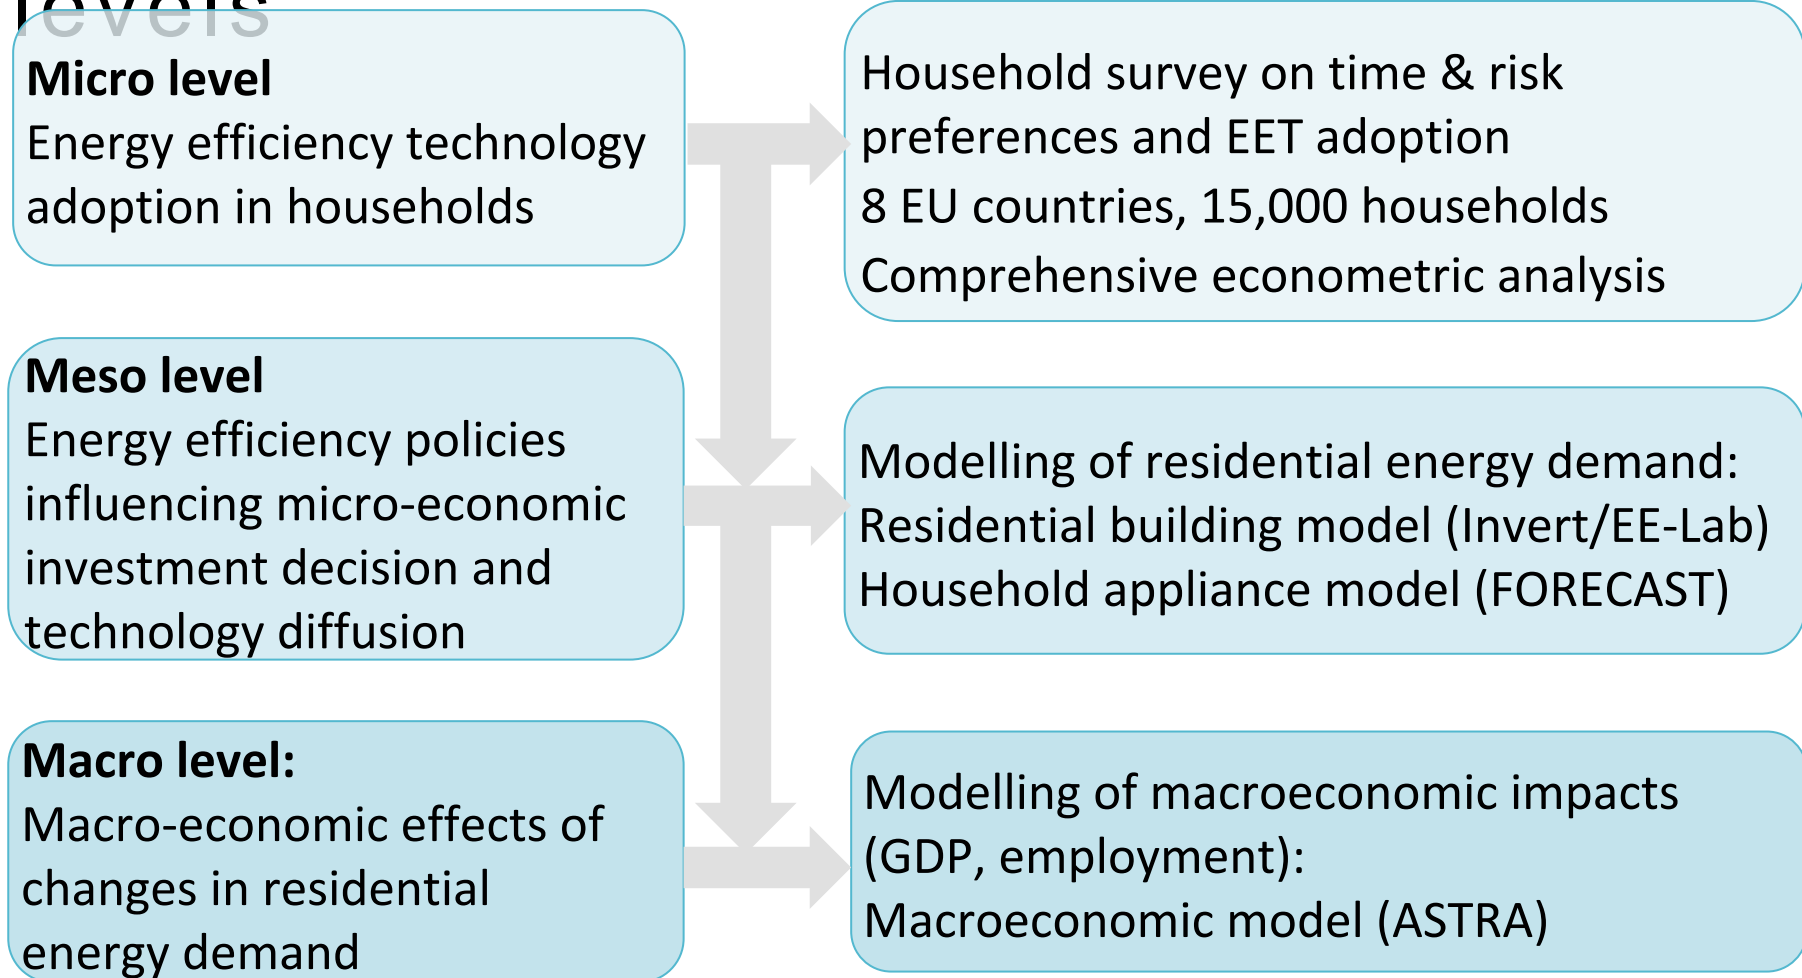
levels

**Micro level**
Energy efficiency technology adoption in households

Household survey on time & risk preferences and EET adoption
8 EU countries, 15,000 households
Comprehensive econometric analysis

**Meso level**
Energy efficiency policies influencing micro-economic investment decision and technology diffusion

Modelling of residential energy demand:
Residential building model (Invert/EE-Lab)
Household appliance model (FORECAST)

**Macro level:**
Macro-economic effects of changes in residential energy demand

Modelling of macroeconomic impacts (GDP, employment):
Macroeconomic model (ASTRA)